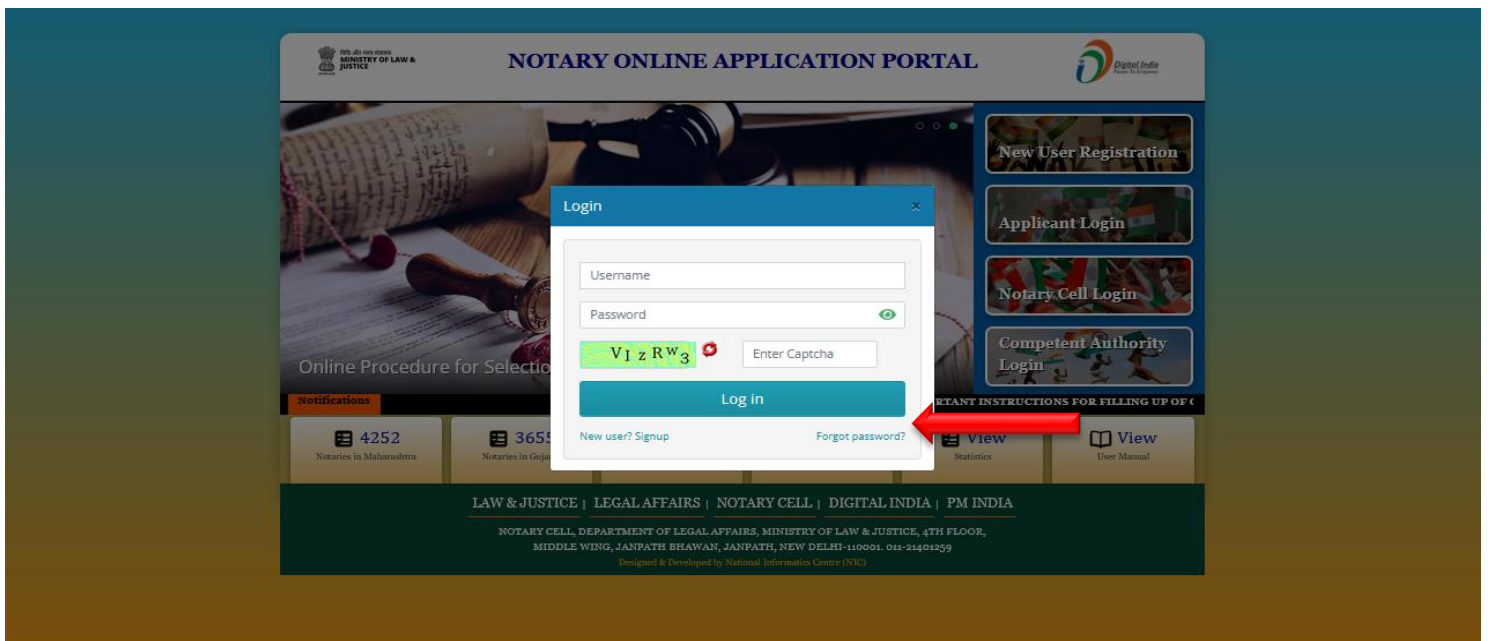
MINISTRY OF LAW & JUSTICE

NOTARY ONLINE APPLICATION PORTAL

Digital India

New User Registration

Applicant Login

Notary Cell Login

Competent Authority Login

Online Procedure for Selectio

Login ×

Username

Password

VIzRW3

Enter Captcha

Log in

New user? Signup

Forgot password?

Notifications

RTANT INSTRUCTIONS FOR FILLING UP OF

4252
Notaries in Maharashtra

3655
Notaries in Guja

View
Statistics

View
User Manual

LAW & JUSTICE | LEGAL AFFAIRS | NOTARY CELL | DIGITAL INDIA | PM INDIA

NOTARY CELL, DEPARTMENT OF LEGAL AFFAIRS, MINISTRY OF LAW & JUSTICE, 4TH FLOOR, MIDDLE WING, JANPATH BHAWAN, JANPATH, NEW DELHI-110001. 011-21401259

Designed & Developed by National Informatics Centre (NIC)